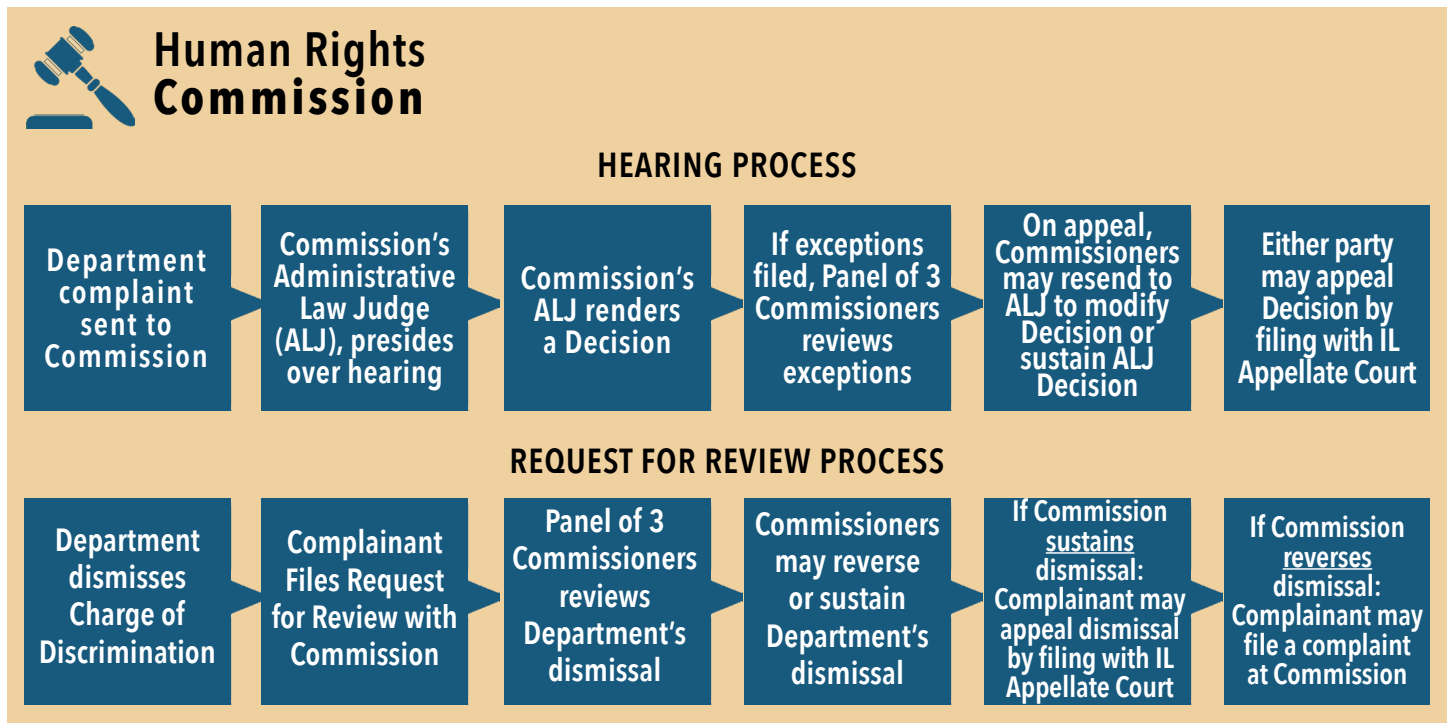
Human Rights Commission

HEARING PROCESS

Department complaint sent to Commission

Commission's Administrative Law Judge (ALJ), presides over hearing

Commission's ALJ renders a Decision

If exceptions filed, Panel of 3 Commissioners reviews exceptions

On appeal, Commissioners may resend to ALJ to modify Decision or sustain ALJ Decision

Either party may appeal Decision by filing with IL Appellate Court

REQUEST FOR REVIEW PROCESS

Department dismisses Charge of Discrimination

Complainant Files Request for Review with Commission

Panel of 3 Commissioners reviews Department's dismissal

Commissioners may reverse or sustain Department's dismissal

If Commission sustains dismissal: Complainant may appeal dismissal by filing with IL Appellate Court

If Commission reverses dismissal: Complainant may file a complaint at Commission